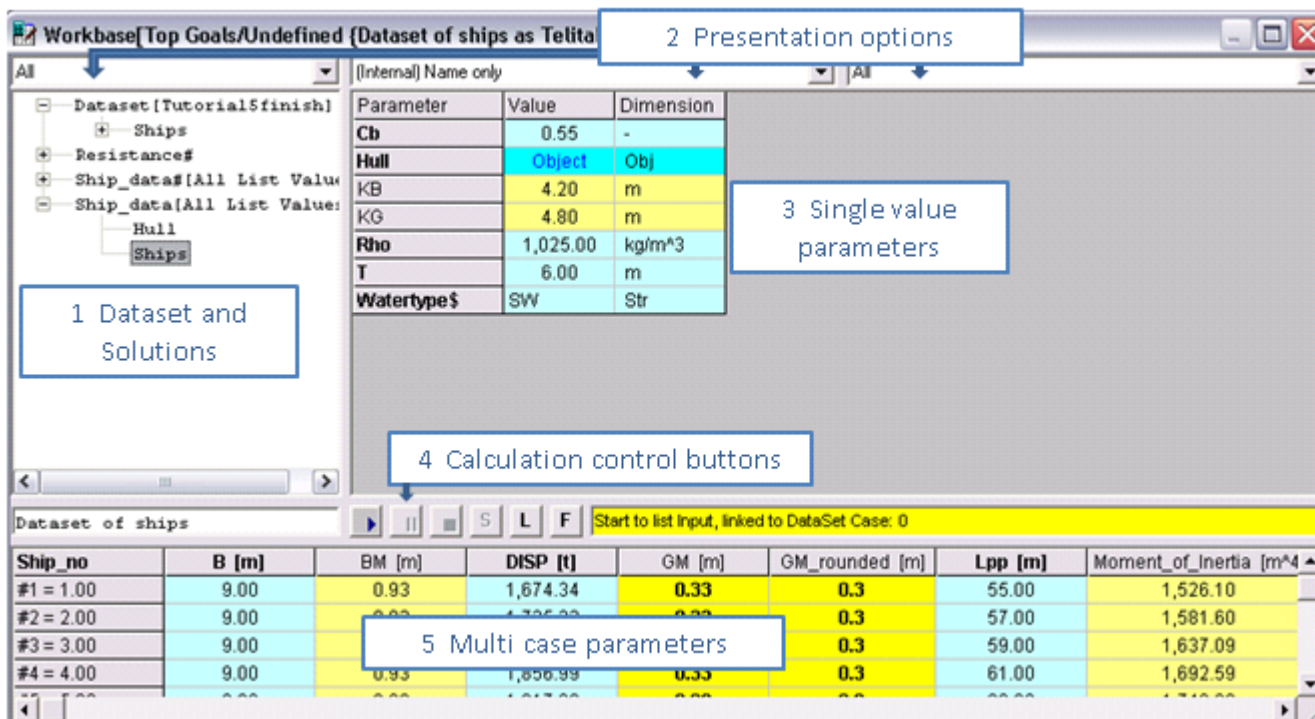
Workbase[Top Goals/Undefined {Dataset of ships as Telita

2 Presentation options

All

(Internal) Name only

All

Dataset[Tutorial5finish]
Ships
Resistance#
Ship_data#[All List Value
Ship_data[All List Value
Hull
Ships

| Parameter | Value | Dimension |
|---|---|---|
| Cb | 0.55 | - |
| Hull | Object | Obj |
| KB | 4.20 | m |
| KG | 4.80 | m |
| Rho | 1,025.00 | kg/m^3 |
| T | 6.00 | m |
| Watertype$ | SW | Str |

3 Single value parameters

1 Dataset and Solutions

4 Calculation control buttons

Dataset of ships

S L F

Start to list Input, linked to DataSet Case: 0

| Ship_no | B [m] | BM [m] | DISP [t] | GM [m] | GM_rounded [m] | Lpp [m] | Moment_of_Inertia [m^4 |
|---|---|---|---|---|---|---|---|
| #1 = 1.00 | 9.00 | 0.93 | 1,674.34 | 0.33 | 0.3 | 55.00 | 1,526.10 |
| #2 = 2.00 | 9.00 | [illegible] | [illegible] | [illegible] | 0.3 | 57.00 | 1,581.60 |
| #3 = 3.00 | 9.00 | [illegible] | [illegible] | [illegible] | 0.3 | 59.00 | 1,637.09 |
| #4 = 4.00 | 9.00 | 0.93 | 1,856.99 | 0.33 | 0.3 | 61.00 | 1,692.59 |

5 Multi case parameters